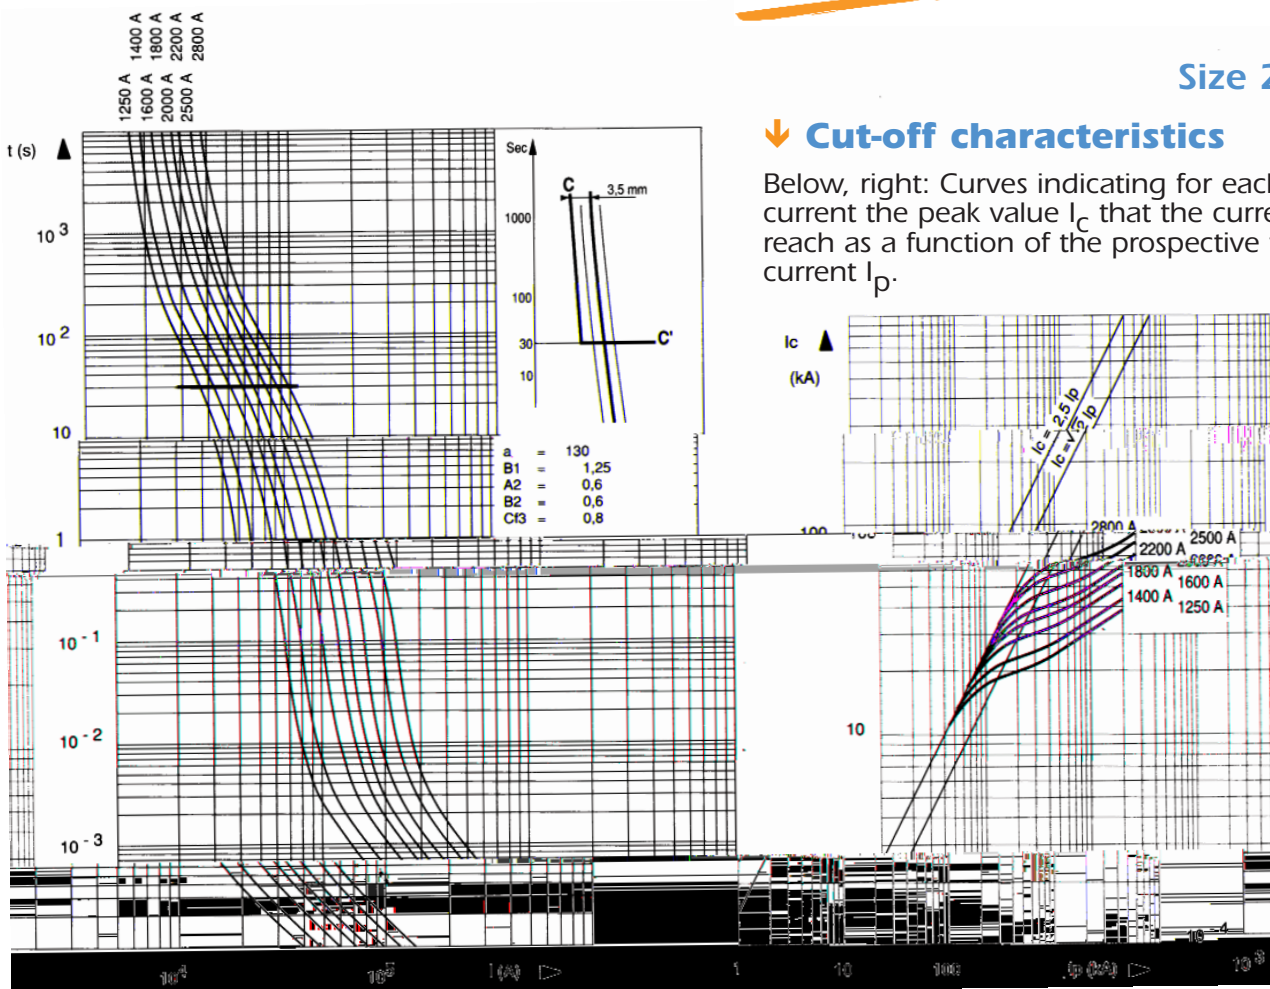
1250 A
1400 A
1600 A
1800 A
2000 A
2200 A
2500 A
2800 A

t (s)

$10^3$

$10^2$

10

1

$10^{-1}$

$10^{-2}$

$10^{-3}$

Sec

C

3,5 mm

1000

100

30

10

C'

| a | = | 130 |
|---|---|---|
| B1 | = | 1,25 |
| A2 | = | 0,6 |
| B2 | = | 0,6 |
| Cf3 | = | 0,8 |

$10^3$ $10^5$ I (A)

Size 2

Cut-off characteristics

Below, right: Curves indicating for each current the peak value $I_c$ that the curre reach as a function of the prospective current $I_p$.

Ic

(kA)

Ic = 2,5 Ip

Ic = $\sqrt{2}$ Ip

100

2800 A

2500 A

2200 A

1800 A

1600 A

1400 A

1250 A

10

1 10 100 Ip (kA) $10^3$